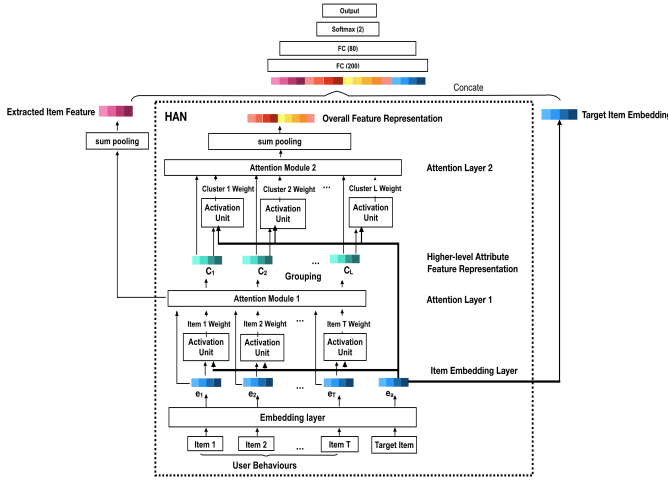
Output

Softmax (2)

FC (80)

FC (200)

Concate

Extracted Item Feature

HAN

Overall Feature Representation

Target Item Embedding

sum pooling

sum pooling

Attention Module 2

Attention Layer 2

Cluster 1 Weight

Cluster 2 Weight

...

Cluster L Weight

Activation Unit

Activation Unit

Activation Unit

$C_1$

$C_2$

...

$C_L$

Grouping

Higher-level Attribute Feature Representation

Attention Module 1

Attention Layer 1

Item 1 Weight

Item 2 Weight

...

Item T Weight

Activation Unit

Activation Unit

Activation Unit

Item Embedding Layer

$e_1$

$e_2$

...

$e_T$

$e_a$

Embedding layer

Item 1

Item 2

...

Item T

Target Item

User Behaviours